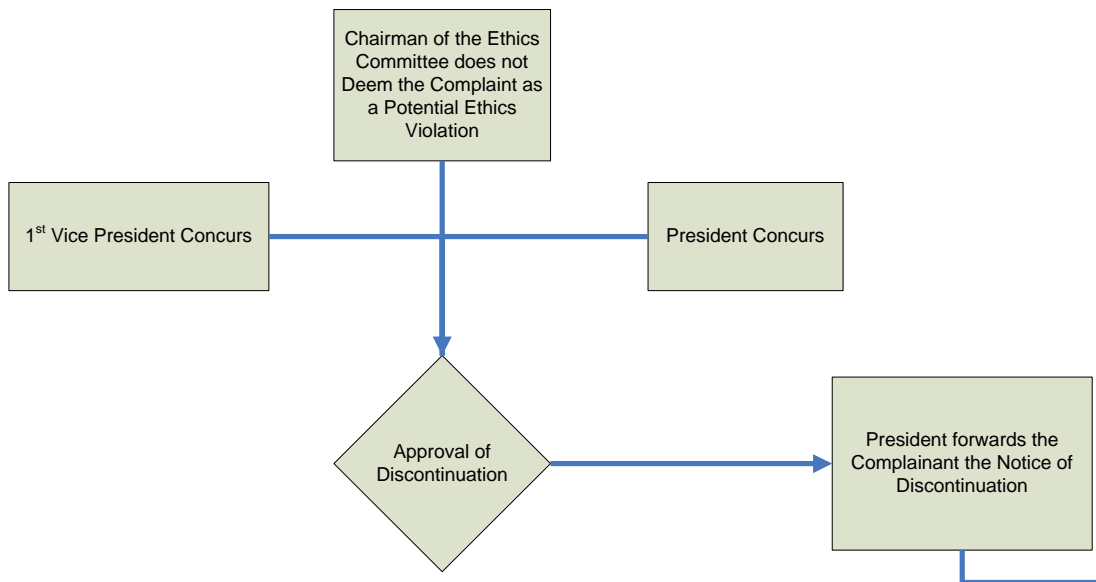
Chairman of the Ethics Committee does not Deem the Complaint as a Potential Ethics Violation

1$^{st}$ Vice President Concurs

President Concurs

Approval of Discontinuation

President forwards the Complainant the Notice of Discontinuation